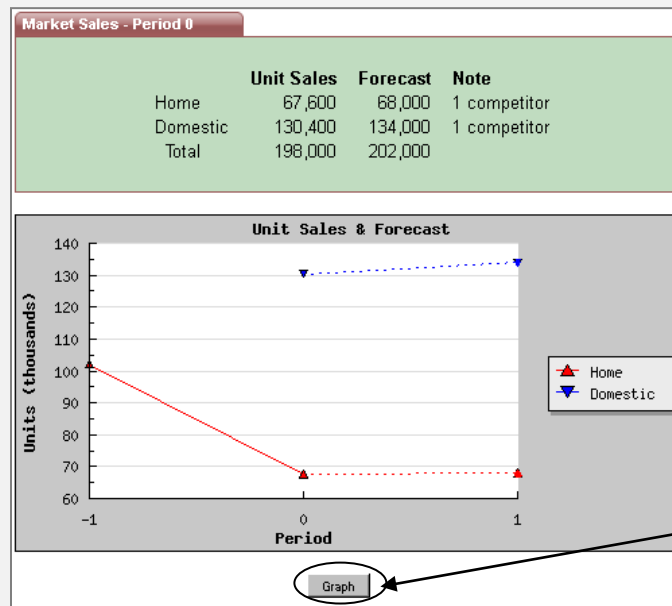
Market Sales - Period 0

| | Unit Sales | Forecast | Note |
|---|---|---|---|
| Home | 67,600 | 68,000 | 1 competitor |
| Domestic | 130,400 | 134,000 | 1 competitor |
| Total | 198,000 | 202,000 | |

Unit Sales & Forecast

140
130
120
110
100
90
80
70
60

Units (thousands)

−1
0
1
Period

Home
Domestic

Graph